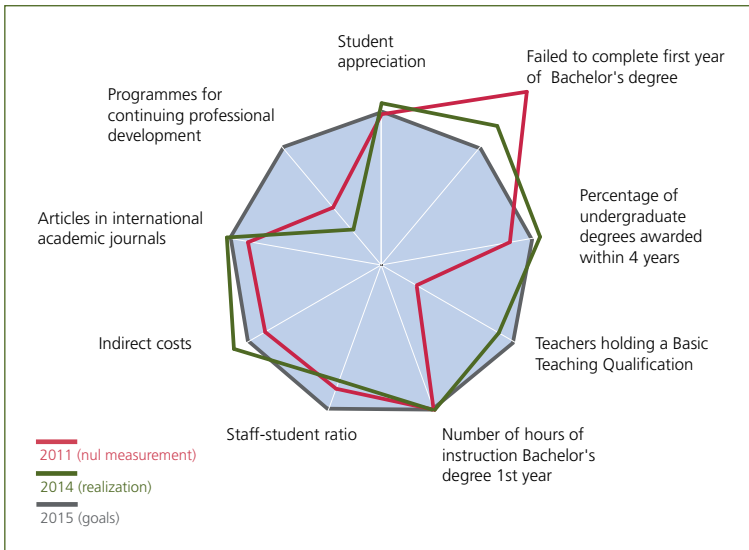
Student appreciation

Failed to complete first year of Bachelor's degree

Programmes for continuing professional development

Percentage of undergraduate degrees awarded within 4 years

Articles in international academic journals

Teachers holding a Basic Teaching Qualification

Indirect costs

Staff-student ratio

Number of hours of instruction Bachelor's degree 1st year

2011 (nul measurement)

2014 (realization)

2015 (goals)